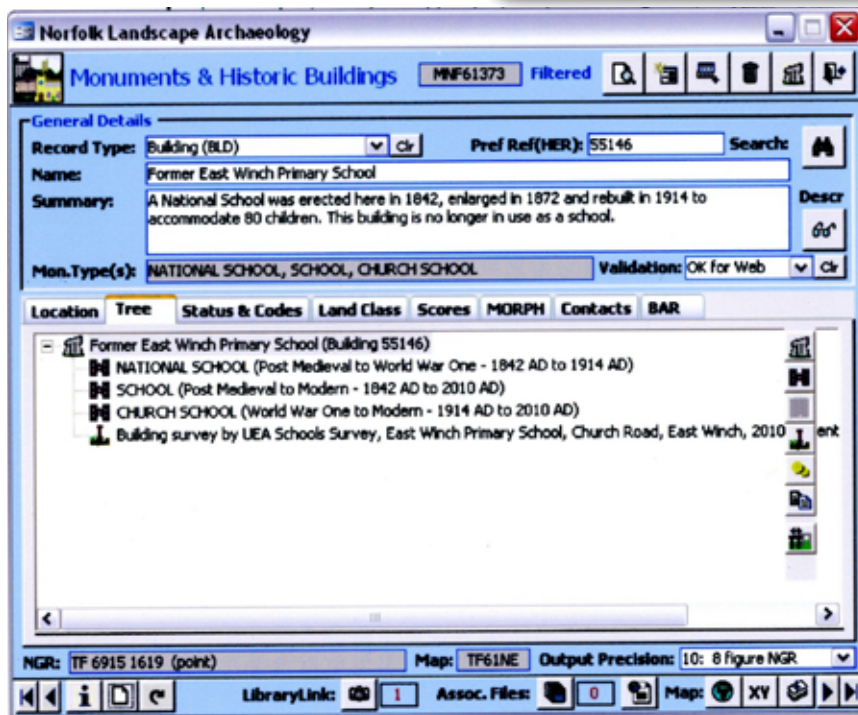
Norfolk Landscape Archaeology

Monuments & Historic Buildings MNF61373 Filtered

General Details

Record Type: Building (BLD) Clr

Pref Ref(HER): 55146

Search:

Name: Former East Winch Primary School

Summary: A National School was erected here in 1842, enlarged in 1872 and rebuilt in 1914 to accommodate 80 children. This building is no longer in use as a school.

Descr

Mon.Type(s): NATIONAL SCHOOL, SCHOOL, CHURCH SCHOOL

Validation: OK for Web Clr

Location Tree Status & Codes Land Class Scores MORPH Contacts BAR

Former East Winch Primary School (Building 55146)

NATIONAL SCHOOL (Post Medieval to World War One - 1842 AD to 1914 AD)

SCHOOL (Post Medieval to Modern - 1842 AD to 2010 AD)

CHURCH SCHOOL (World War One to Modern - 1914 AD to 2010 AD)

Building survey by UEA Schools Survey, East Winch Primary School, Church Road, East Winch, 2010 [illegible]ent

NGR: TF 6915 1619 (point)

Map: TF61NE

Output Precision: 10: 8 figure NGR

LibraryLink: 1

Assoc. Files: 0

Map: XY